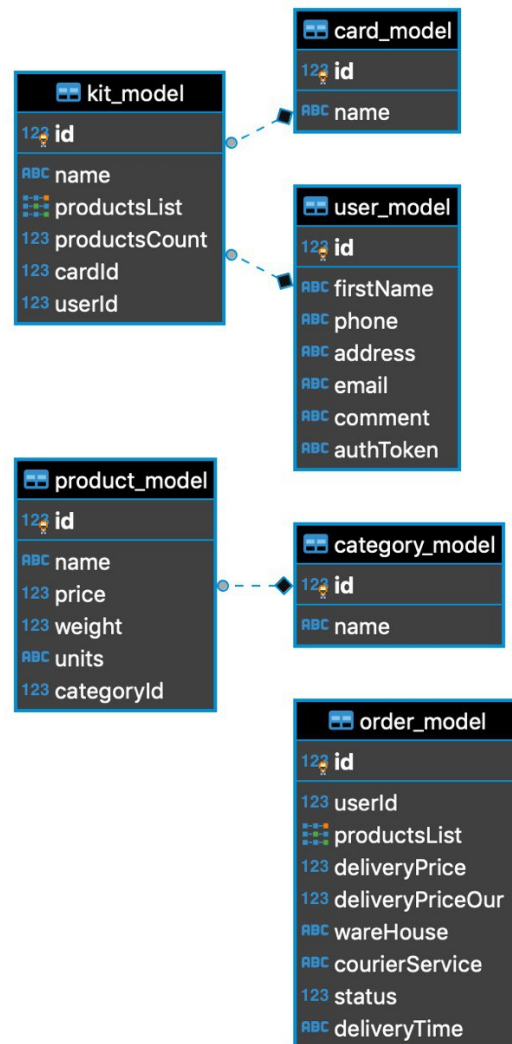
card_model
123 id
ABC name

kit_model
123 id
ABC name
productsList
123 productsCount
123 cardId
123 userId

user_model
123 id
ABC firstName
ABC phone
ABC address
ABC email
ABC comment
ABC authToken

product_model
123 id
ABC name
123 price
123 weight
ABC units
123 categoryId

category_model
123 id
ABC name

order_model
123 id
123 userId
productsList
123 deliveryPrice
123 deliveryPriceOur
ABC wareHouse
ABC courierService
123 status
ABC deliveryTime